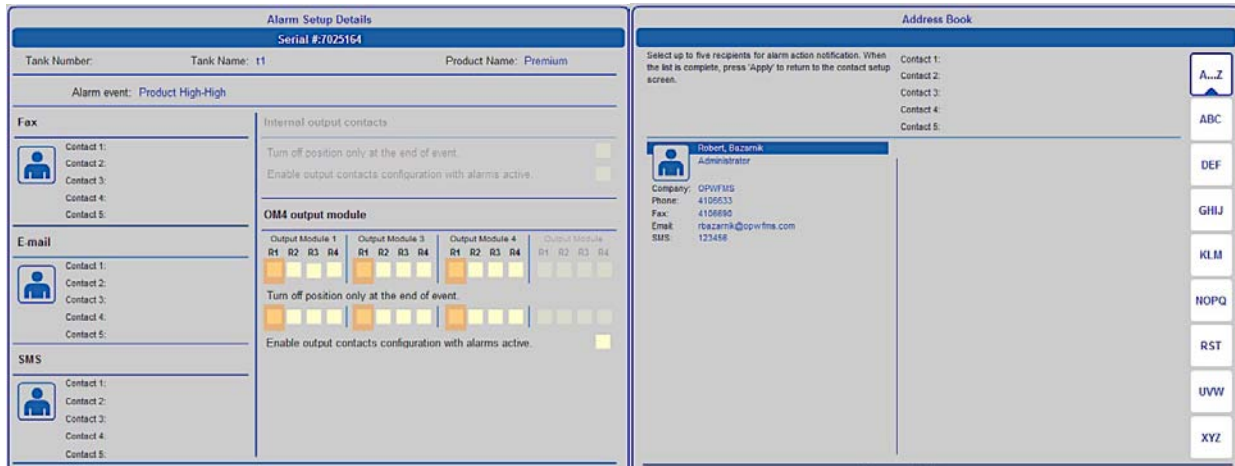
Alarm Setup Details

Serial #:7025164

Tank Number: Tank Name: t1 Product Name: Premium

Alarm event: Product High-High

Fax

Contact 1:
Contact 2:
Contact 3:
Contact 4:
Contact 5:

E-mail

Contact 1:
Contact 2:
Contact 3:
Contact 4:
Contact 5:

SMS

Contact 1:
Contact 2:
Contact 3:
Contact 4:
Contact 5:

Internal output contacts

Turn off position only at the end of event.

Enable output contacts configuration with alarms active.

OM4 output module

Output Module 1 Output Module 3 Output Module 4 Output Module

R1 R2 R3 R4 R1 R2 R3 R4 R1 R2 R3 R4 R1 R2 R3 R4

Turn off position only at the end of event.

Enable output contacts configuration with alarms active.

Address Book

Select up to five recipients for alarm action notification. When the list is complete, press 'Apply' to return to the contact setup screen.

Contact 1:
Contact 2:
Contact 3:
Contact 4:
Contact 5:

Robert, Bazarnik
Administrator

Company: OPWFMS
Phone: 4106633
Fax: 4106690
Email: rbazarnik@opwfms.com
SMS: 123456

A...Z
ABC
DEF
GHIJ
KLM
NOPQ
RST
UVW
XYZ